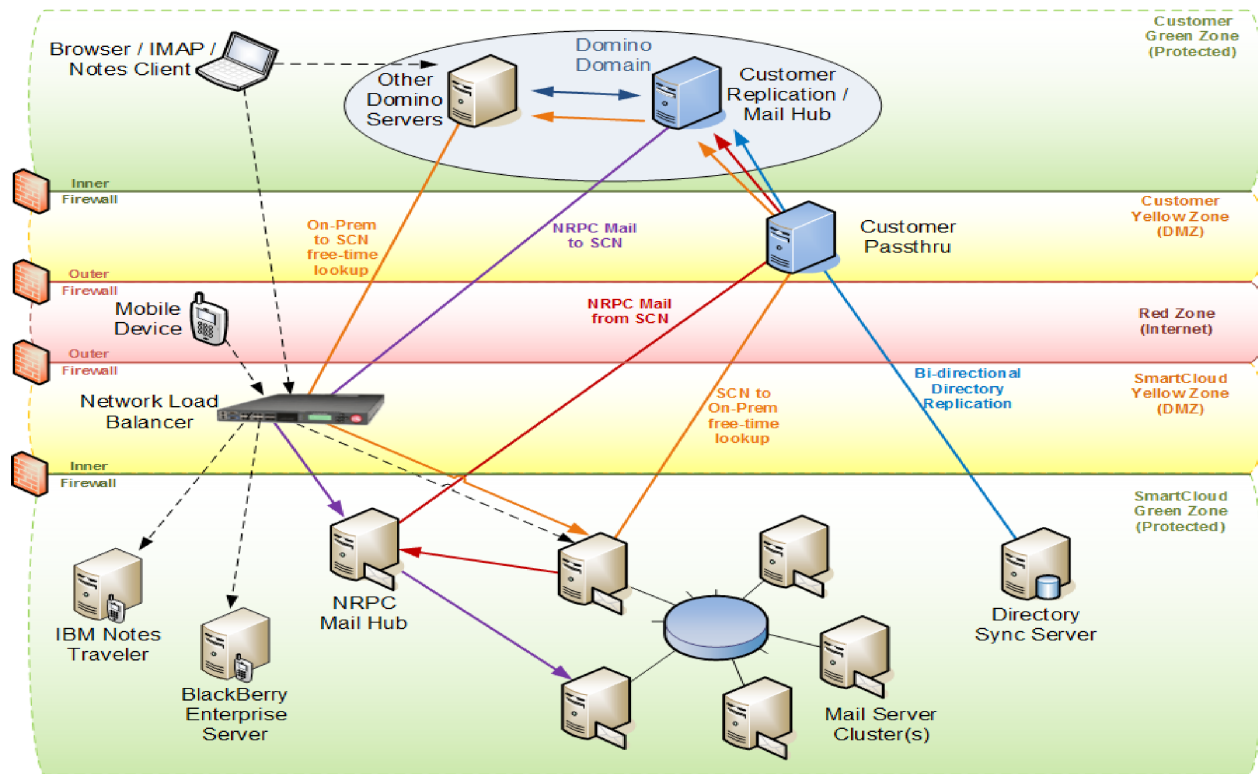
Customer Green Zone (Protected)

Browser / IMAP / Notes Client

Domino Domain

Other Domino Servers

Customer Replication / Mail Hub

Inner Firewall

Customer Yellow Zone (DMZ)

On-Prem to SCN free-time lookup

NRPC Mail to SCN

Customer Passthru

Outer Firewall

NRPC Mail from SCN

Mobile Device

Red Zone (Internet)

Outer Firewall

Bi-directional Directory Replication

SmartCloud Yellow Zone (DMZ)

Network Load Balancer

SCN to On-Prem free-time lookup

Inner Firewall

SmartCloud Green Zone (Protected)

NRPC Mail Hub

IBM Notes Traveler

BlackBerry Enterprise Server

Directory Sync Server

Mail Server Cluster(s)